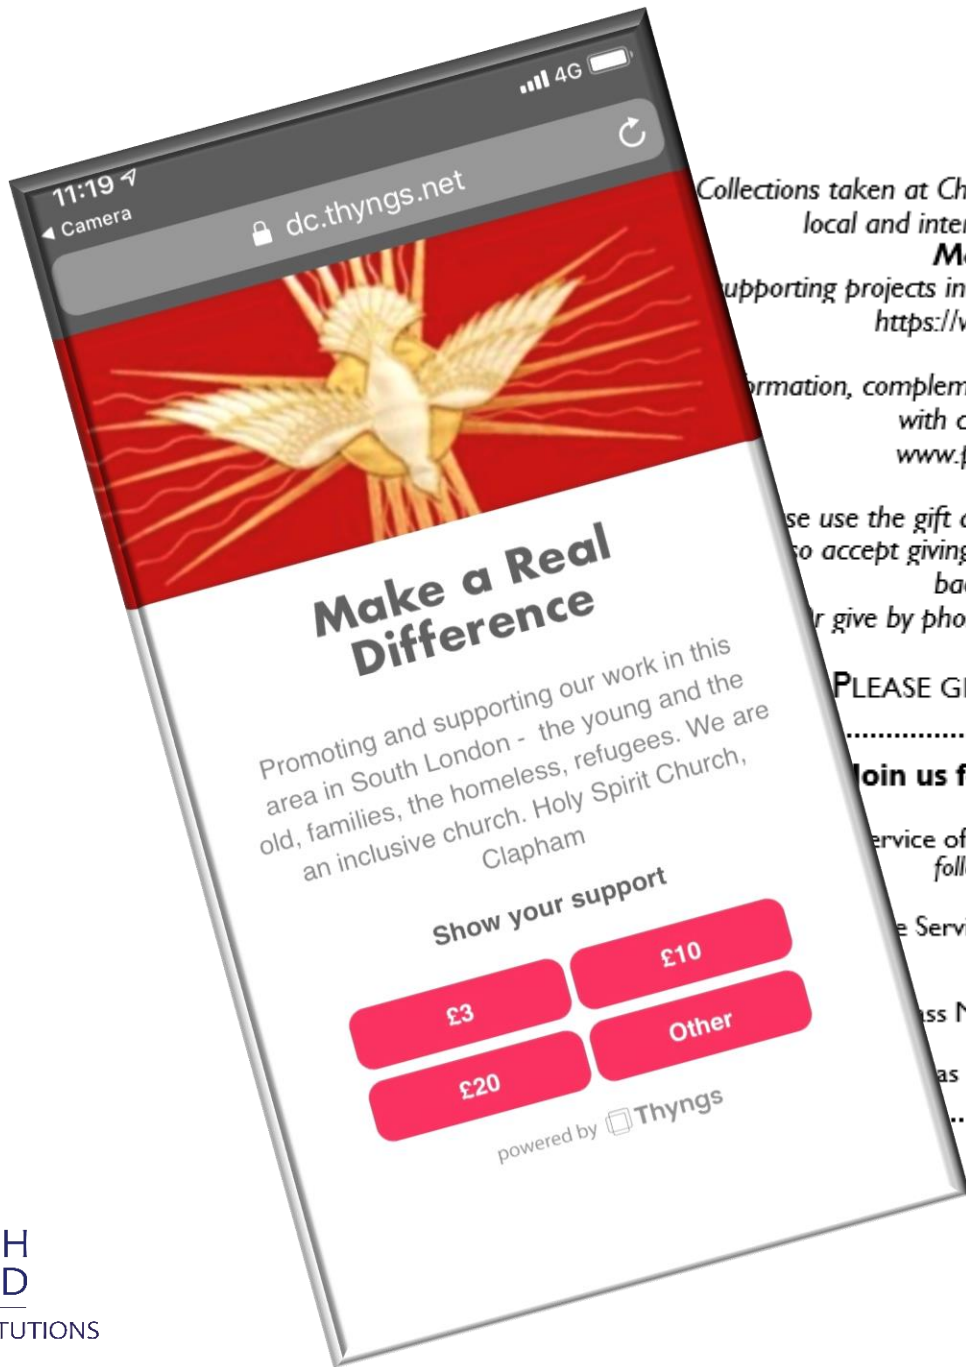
11:19
◂ Camera
4G
dc.thyngs.net

Make a Real Difference

Promoting and supporting our work in this area in South London - the young and the old, families, the homeless, refugees. We are an inclusive church. Holy Spirit Church, Clapham

Show your support

£3
£10
£20
Other

powered by Thyngs

Collections taken at Ch
local and inte
M
upporting projects in
https://v

rmation, complem
with c
www.

se use the gift
o accept giving
ba
r give by pho

PLEASE G
...............

Join us f

ervice of
foll

e Serv

ss N

as

H
D
TUTIONS